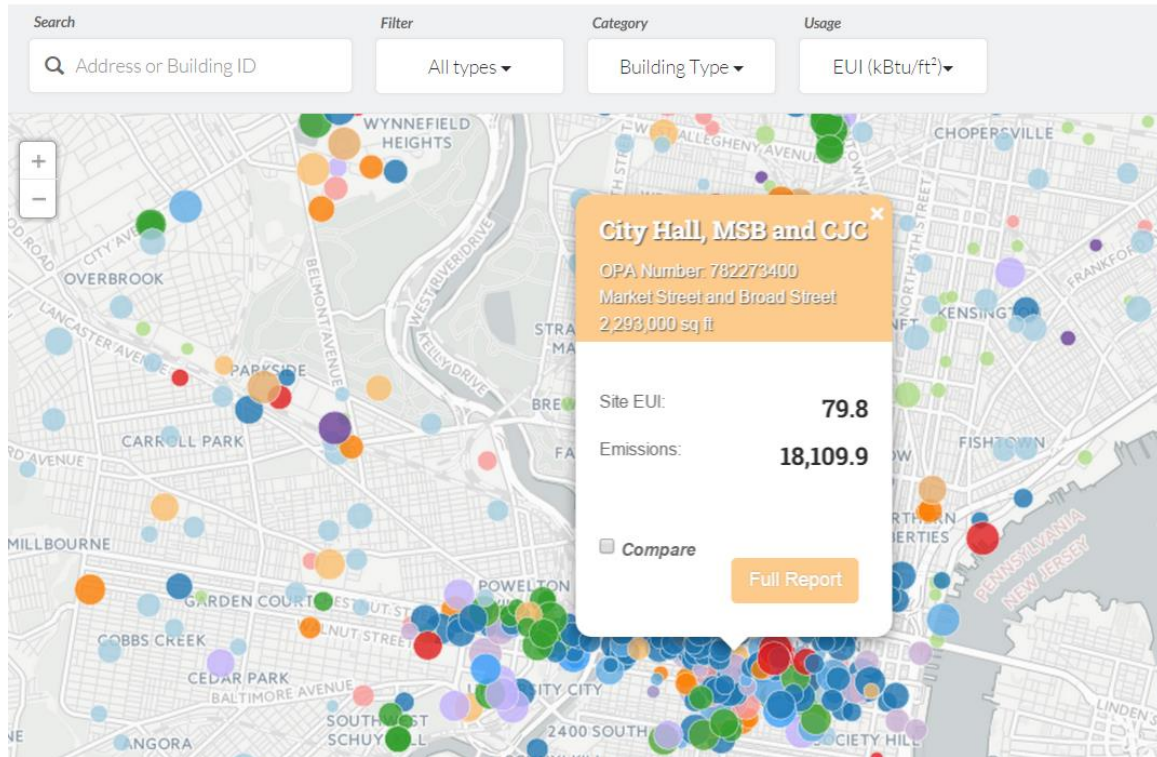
Search
Address or Building ID

Filter
All types

Category
Building Type

Usage
EUI (kBtu/ft$^2$)

+
−

City Hall, MSB and CJC
OPA Number: 782273400
Market Street and Broad Street
2,293,000 sq ft

Site EUI: 79.8
Emissions: 18,109.9

Compare

Full Report

WYNNEFIELD HEIGHTS
CHOPERSVILLE
ALLEGHENY AVENUE
CITY AVE
OVERBROOK
BELMONT AVENUE
WEST RIVER DRIVE
KELLY DRIVE
FRANKFORD
LANCASTER AVENUE
KENSINGTON
PARKSIDE
STRA
MA
BREW
CARROLL PARK
FISHTOWN
FA
RD AVENUE
MILLBOURNE
RTHERN
BERTIES
POWELTON
GARDEN COURT
CHESTNUT ST
PENNSYLVANIA
NEW JERSEY
COBBS CREEK
WALNUT STREET
CEDAR PARK
BALTIMORE AVENUE
SITY CITY
SOUTHWEST
SCHUYLKILL
2400 SOUTH
SOCIETY HILL
ANGORA
LINDEN
NE